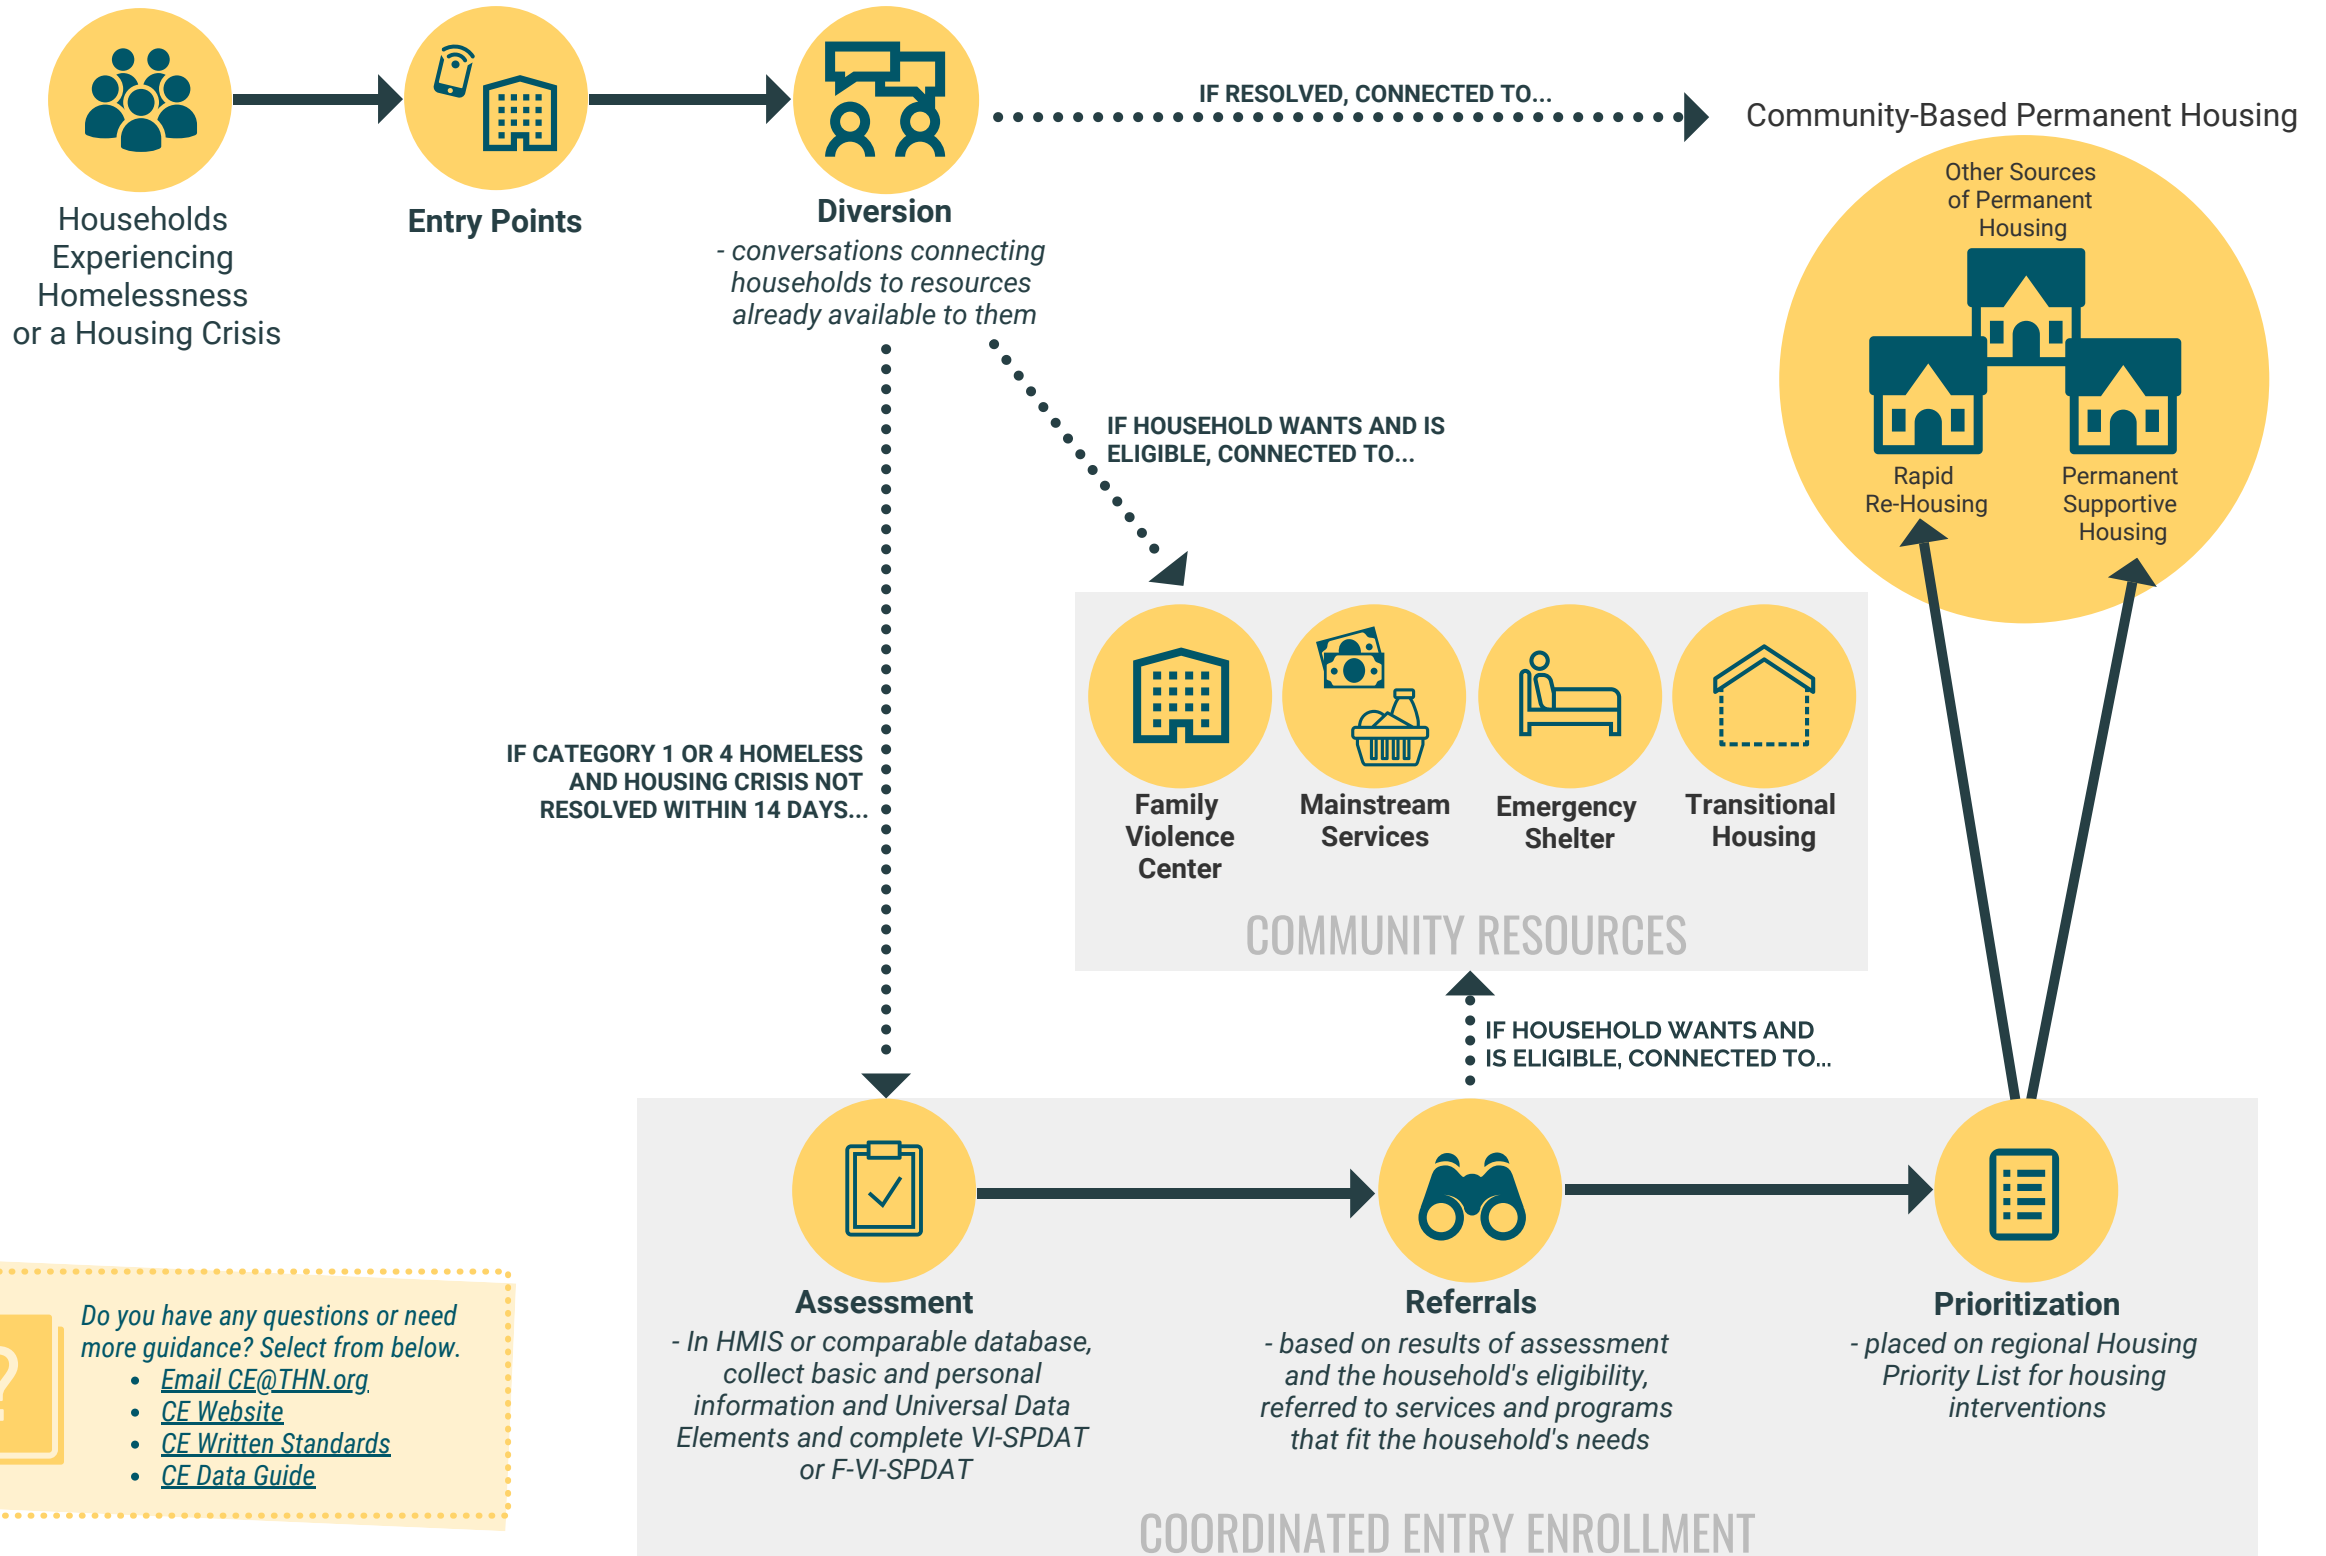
Households Experiencing Homelessness or a Housing Crisis

Entry Points

Diversion
- conversations connecting households to resources already available to them

IF RESOLVED, CONNECTED TO...

Community-Based Permanent Housing

Other Sources of Permanent Housing

Rapid Re-Housing

Permanent Supportive Housing

IF HOUSEHOLD WANTS AND IS ELIGIBLE, CONNECTED TO...

Family Violence Center

Mainstream Services

Emergency Shelter

Transitional Housing

COMMUNITY RESOURCES

IF CATEGORY 1 OR 4 HOMELESS AND HOUSING CRISIS NOT RESOLVED WITHIN 14 DAYS...

IF HOUSEHOLD WANTS AND IS ELIGIBLE, CONNECTED TO...

Assessment
- In HMIS or comparable database, collect basic and personal information and Universal Data Elements and complete VI-SPDAT or F-VI-SPDAT

Referrals
- based on results of assessment and the household's eligibility, referred to services and programs that fit the household's needs

Prioritization
- placed on regional Housing Priority List for housing interventions

COORDINATED ENTRY ENROLLMENT

Do you have any questions or need more guidance? Select from below.
• Email CE@THN.org
• CE Website
• CE Written Standards
• CE Data Guide